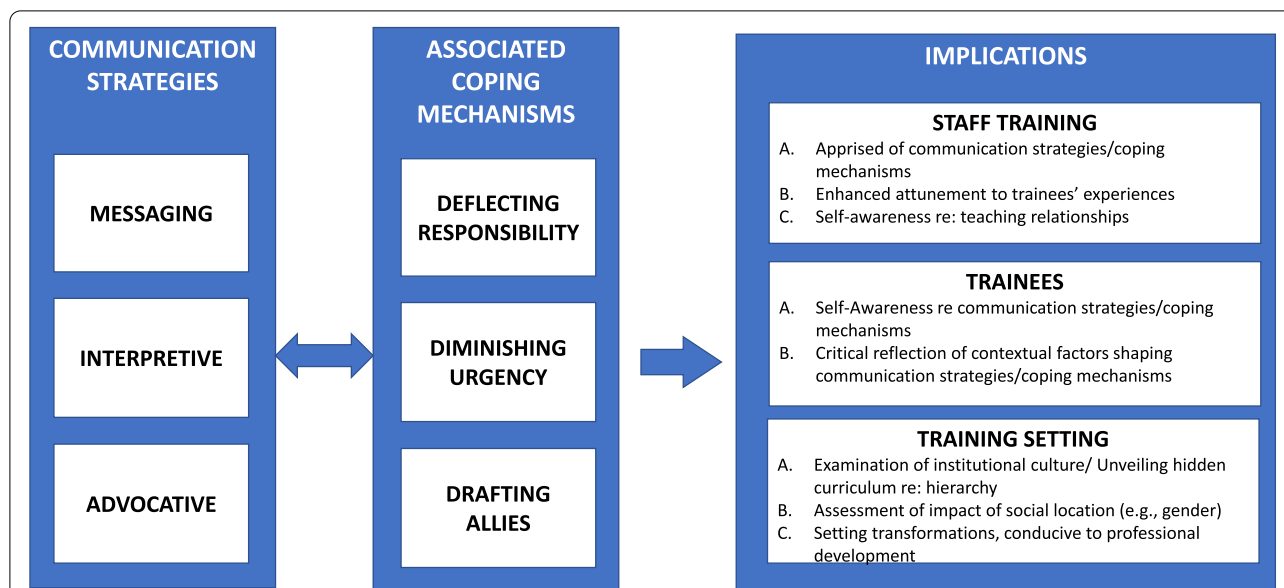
COMMUNICATION STRATEGIES

MESSAGING

INTERPRETIVE

ADVOCATIVE

ASSOCIATED COPING MECHANISMS

DEFLECTING RESPONSIBILITY

DIMINISHING URGENCY

DRAFTING ALLIES

IMPLICATIONS

STAFF TRAINING

A. Apprised of communication strategies/coping mechanisms
B. Enhanced attunement to trainees' experiences
C. Self-awareness re: teaching relationships

TRAINEES

A. Self-Awareness re communication strategies/coping mechanisms
B. Critical reflection of contextual factors shaping communication strategies/coping mechanisms

TRAINING SETTING

A. Examination of institutional culture/ Unveiling hidden curriculum re: hierarchy
B. Assessment of impact of social location (e.g., gender)
C. Setting transformations, conducive to professional development